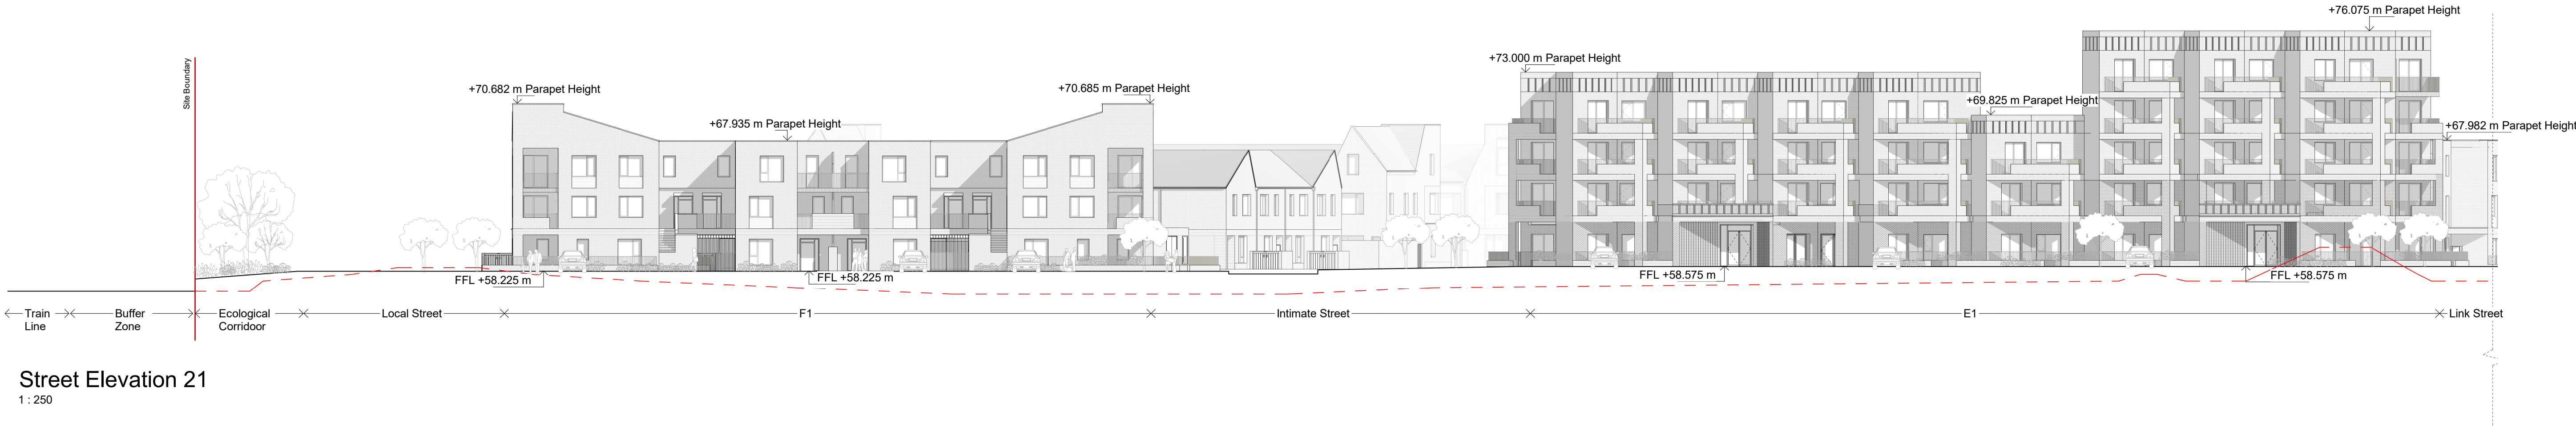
+76.075 m Parapet Height

+73.000 m Parapet Height

+70.682 m Parapet Height

+70.685 m Parapet Height

+69.825 m Parapet Height

+67.935 m Parapet Height

+67.982 m Parapet Height

Site Boundary

FFL +58.225 m

FFL +58.225 m

FFL +58.575 m

FFL +58.575 m

Train Line

Buffer Zone

Ecological Corridoor

Local Street

F1

Intimate Street

E1

Link Street

Street Elevation 21

1 : 250